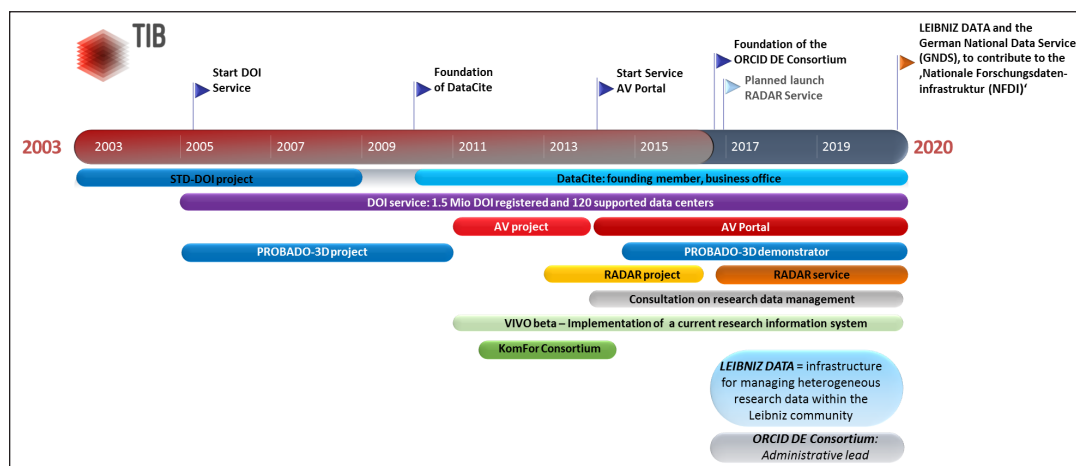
TIB

Start DOI Service

Foundation of DataCite

Start Service AV Portal

Foundation of the ORCID DE Consortium

Planned launch RADAR Service

LEIBNIZ DATA and the German National Data Service (GNDS), to contribute to the ‚Nationale Forschungsdateninfrastruktur (NFDI)'

2003

2003 2005 2007 2009 2011 2013 2015 2017 2019

2020

STD-DOI project

DataCite: founding member, business office

DOI service: 1.5 Mio DOI registered and 120 supported data centers

AV project

AV Portal

PROBADO-3D project

PROBADO-3D demonstrator

RADAR project

RADAR service

Consultation on research data management

VIVO beta – Implementation of a current research information system

KomFor Consortium

*LEIBNIZ DATA* = infrastructure for managing heterogeneous research data within the Leibniz community

*ORCID DE Consortium:* *Administrative lead*